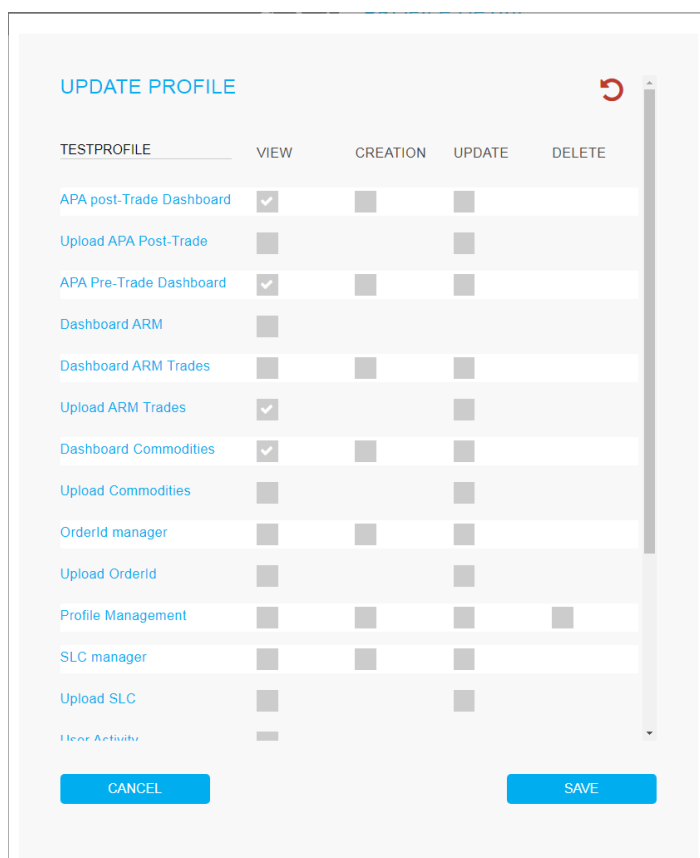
UPDATE PROFILE

| TESTPROFILE | VIEW | CREATION | UPDATE | DELETE |
|---|---|---|---|---|
| APA post-Trade Dashboard | | | | |
| Upload APA Post-Trade | | | | |
| APA Pre-Trade Dashboard | | | | |
| Dashboard ARM | | | | |
| Dashboard ARM Trades | | | | |
| Upload ARM Trades | | | | |
| Dashboard Commodities | | | | |
| Upload Commodities | | | | |
| OrderId manager | | | | |
| Upload OrderId | | | | |
| Profile Management | | | | |
| SLC manager | | | | |
| Upload SLC | | | | |
| User Activity | | | | |

CANCEL

SAVE